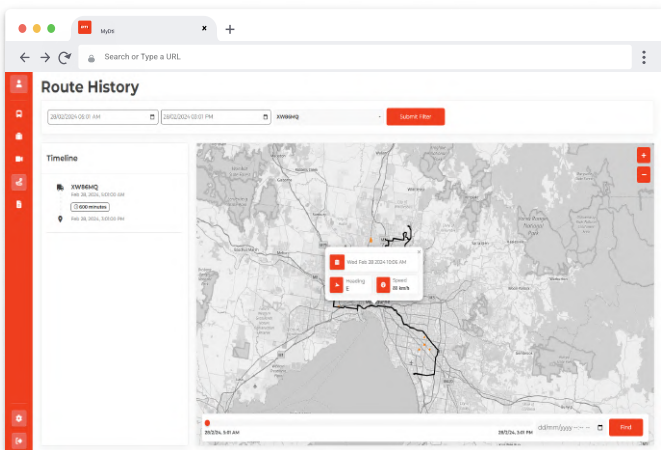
MyDri
×
+
Search or Type a URL
Route History
28/02/2024 03:51 AM
28/02/2024 03:51 PM
XW86HQ
Submit Filter
Timeline
XW86HQ
Feb 28, 2024, 3:51:00 AM
600 minutes
Feb 28, 2024, 3:51:00 PM
Wed Feb 28 2024 11:05 AM
Heading
E
Speed
33 km/h
+
−
28/2/24, 3:51 AM
28/2/24, 3:51 PM
dd/mm/yyyy --:-- --
Find